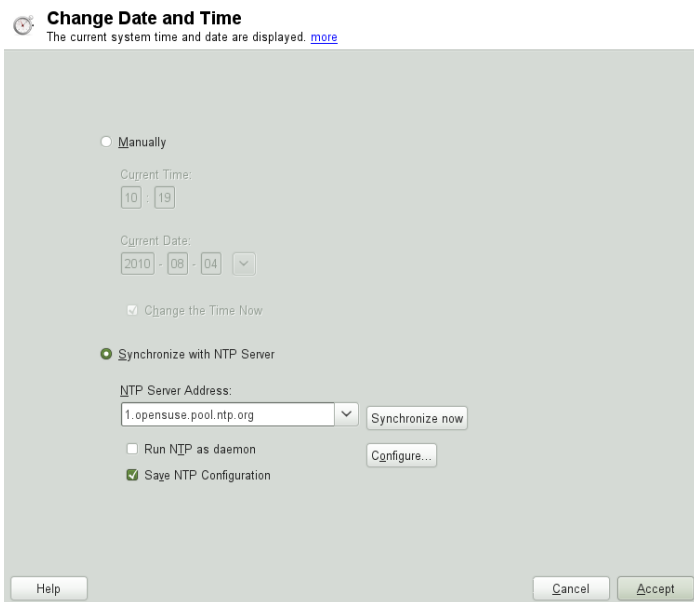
Change Date and Time
The current system time and date are displayed. more

Manually

Current Time:
10 : 19

Current Date:
2010 - 08 - 04

Change the Time Now

Synchronize with NTP Server

NTP Server Address:
1.opensuse.pool.ntp.org
Synchronize now

Run NTP as daemon
Configure...
Save NTP Configuration

Help
Cancel
Accept